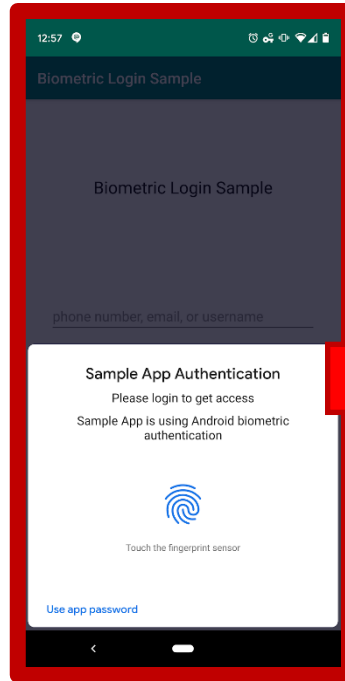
12:57

Biometric Login Sample

Biometric Login Sample

phone number, email, or username

Sample App Authentication

Please login to get access

Sample App is using Android biometric authentication

Touch the fingerprint sensor

Use app password